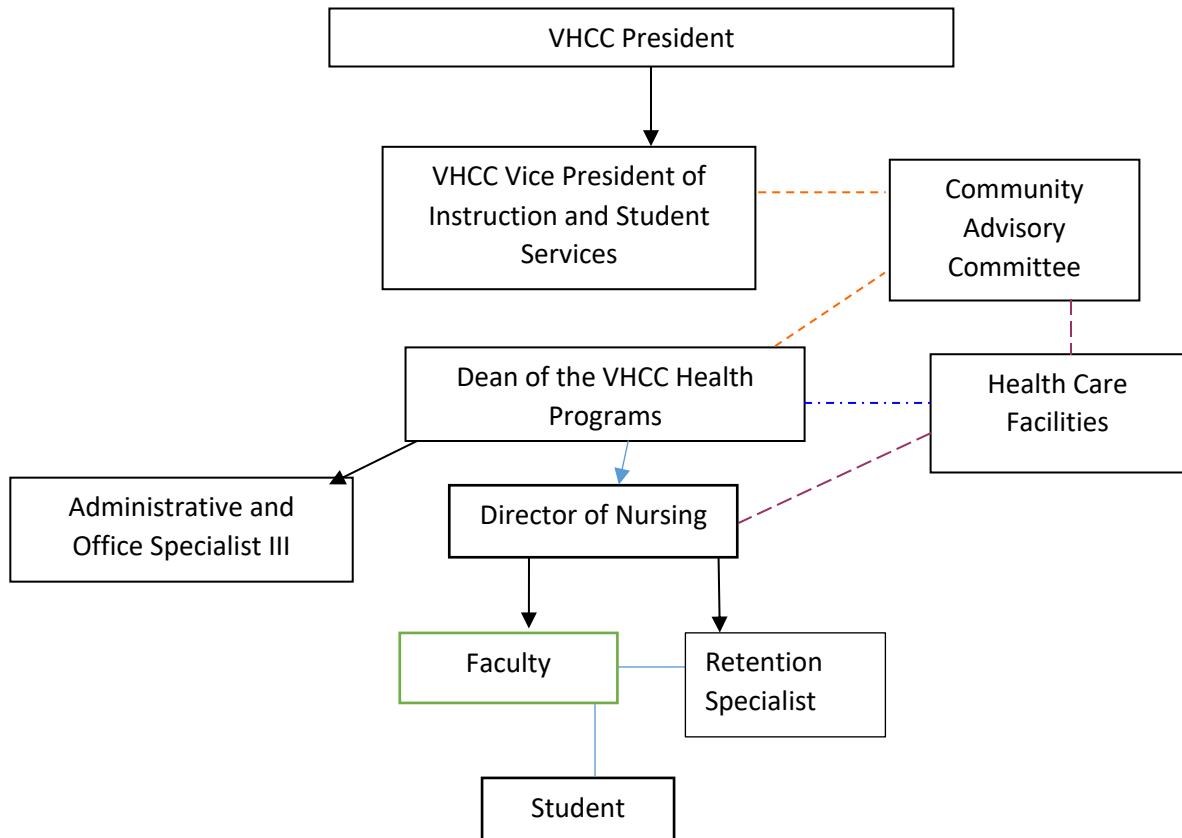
VHCC President

VHCC Vice President of Instruction and Student Services

Community Advisory Committee

Dean of the VHCC Health Programs

Health Care Facilities

Administrative and Office Specialist III

Director of Nursing

Faculty

Retention Specialist

Student